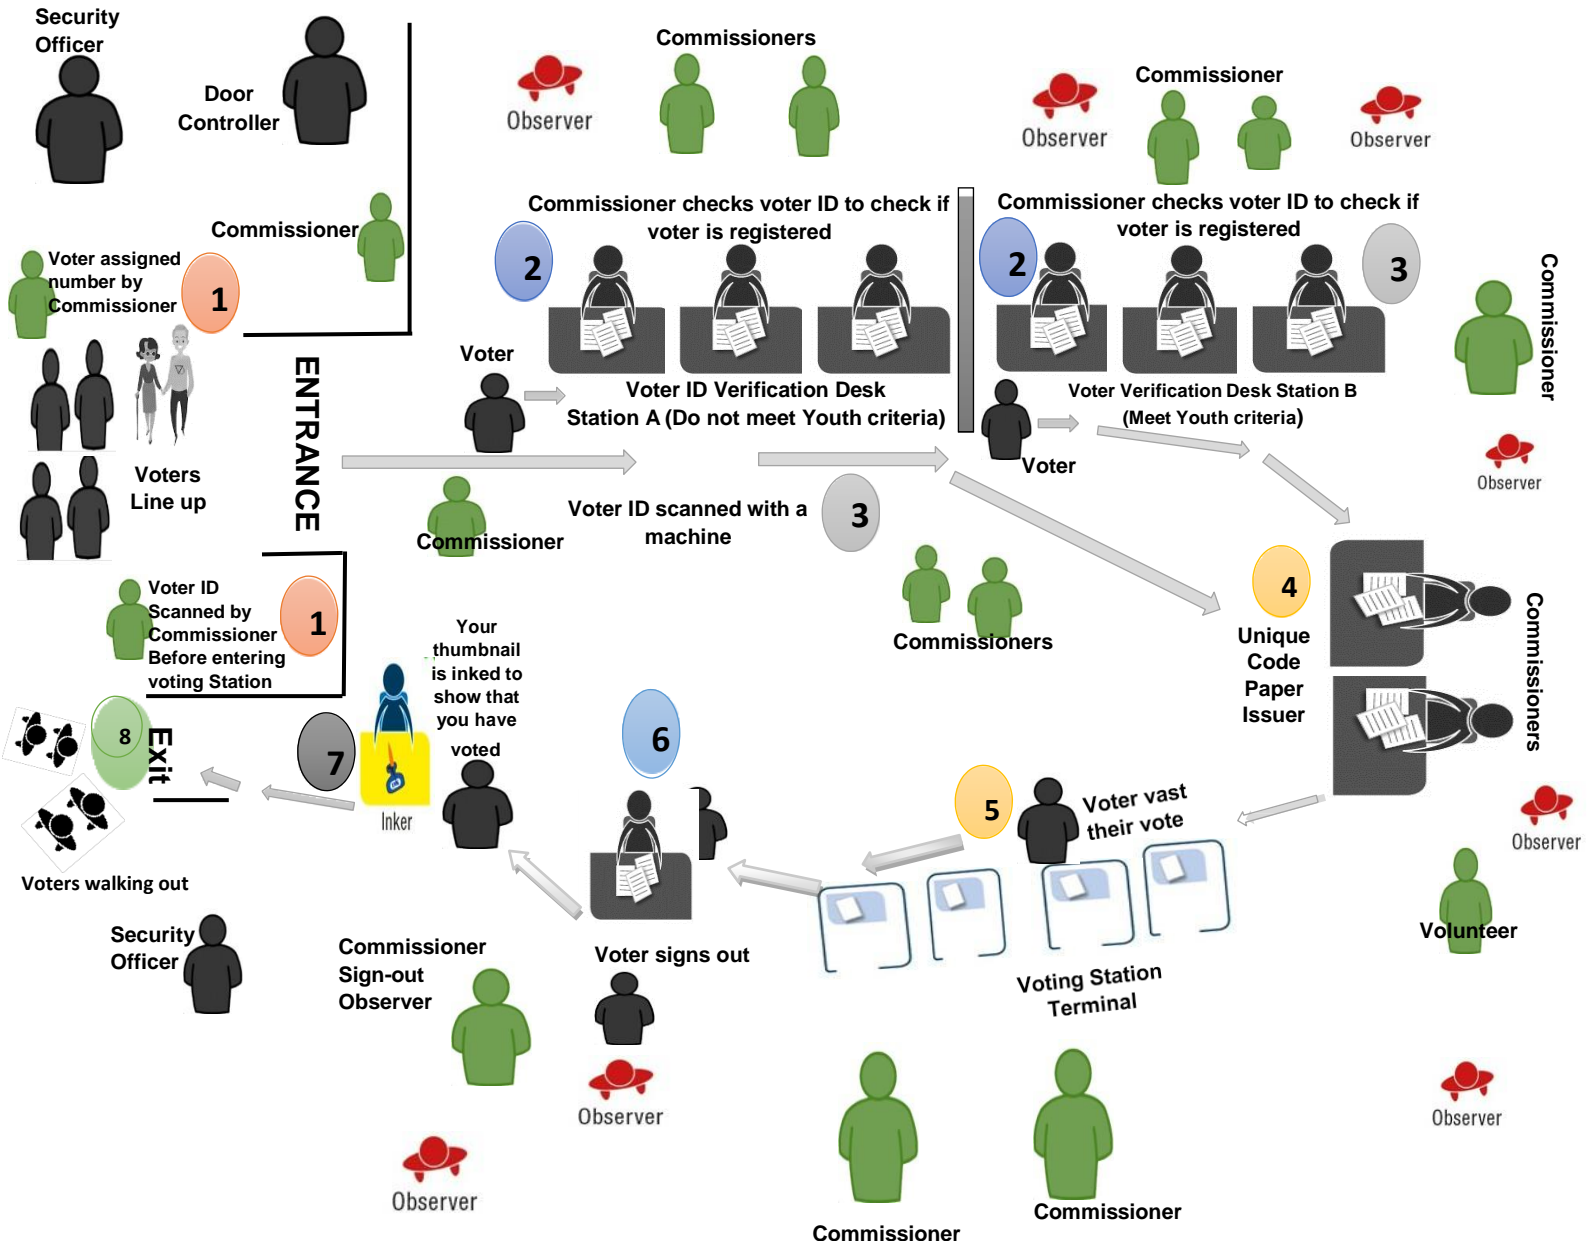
Security Officer

Door Controller

Commissioner

Voter assigned number by Commissioner

1

Voters Line up

ENTRANCE

Voter ID Scanned by Commissioner Before entering voting Station

1

8

Exit

Voters walking out

Security Officer

Observer

Commissioners

Observer

Commissioner

Observer

Commissioner checks voter ID to check if voter is registered

2

Commissioner checks voter ID to check if voter is registered

2

3

Commissioner

Voter

Voter ID Verification Desk Station A (Do not meet Youth criteria)

Voter Verification Desk Station B (Meet Youth criteria)

Voter

Observer

Commissioner

Voter ID scanned with a machine

3

Commissioners

4

Unique Code Paper Issuer

Commissioners

Your thumbnail is inked to show that you have voted

7

Inker

6

5

Voter vast their vote

Observer

Volunteer

Voter signs out

Voting Station Terminal

Commissioner Sign-out Observer

Observer

Observer

Commissioner

Commissioner

Observer